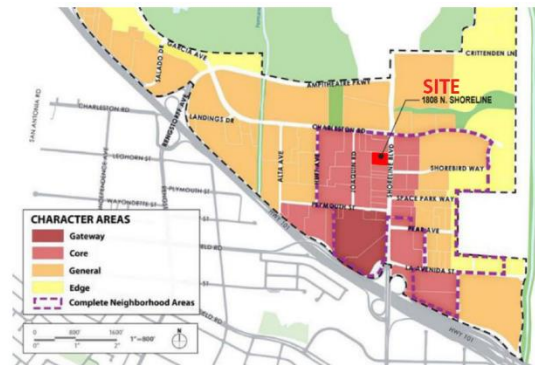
GARCIA AVE
SALADO DR
CRITTENDEN LN
AMPHITHEATRE PKWY
SITE
1808 N. SHORELINE
CHARLESTON RD
LANDINGS DR
SAN ANTONIO RD
CHARLESTON RD
LEGHORN ST
ALTA AVE
SHORELINE BLVD
SHOREBIRD WAY
PLYMOUTH ST
SPACE PARK WAY
PEAR AVE
LA AVENIDA ST
HWY 101

CHARACTER AREAS
Gateway
Core
General
Edge
Complete Neighborhood Areas

0 800' 1600'
0 1" 2"
1" = 800'
N